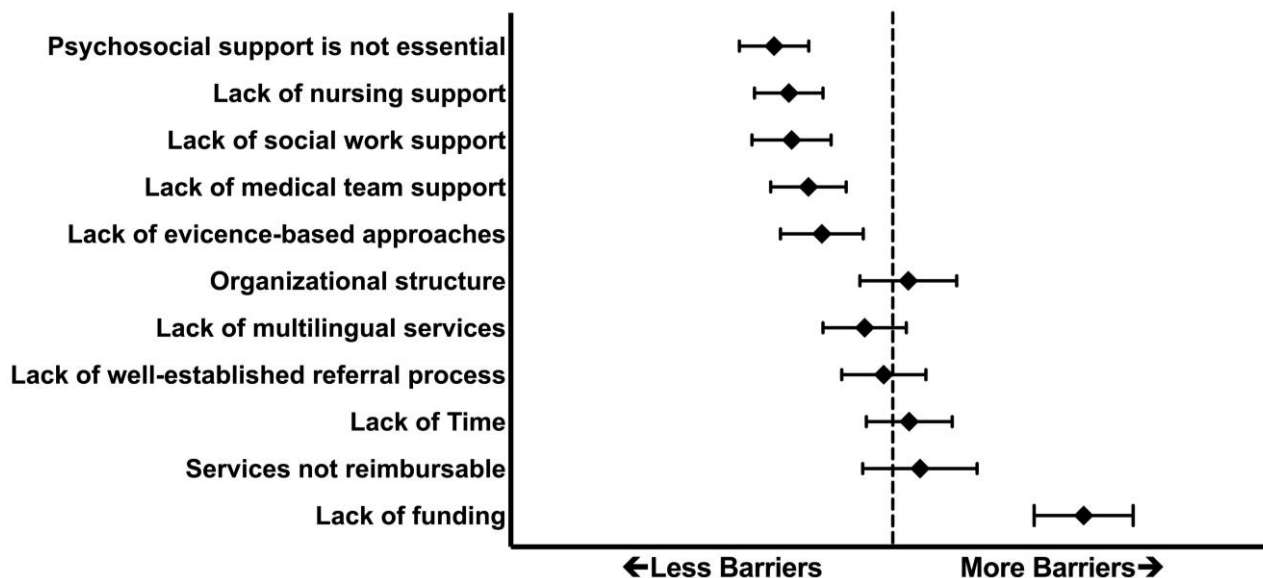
Psychosocial support is not essential
Lack of nursing support
Lack of social work support
Lack of medical team support
Lack of evicence-based approaches
Organizational structure
Lack of multilingual services
Lack of well-established referral process
Lack of Time
Services not reimbursable
Lack of funding

←Less Barriers
More Barriers→